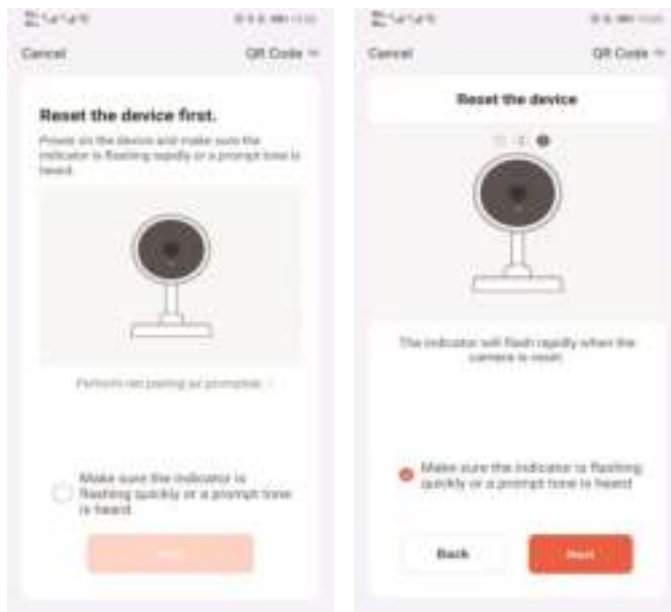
Cancel

QR Code

Reset the device first.

Power on the device and make sure the indicator is flashing rapidly or a prompt tone is heard.

Perform net pairing as prompted. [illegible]

Make sure the indicator is flashing quickly or a prompt tone is heard.

Next

Cancel

QR Code

Reset the device

The indicator will flash rapidly when the camera is reset.

Make sure the indicator is flashing quickly or a prompt tone is heard.

Back

Next